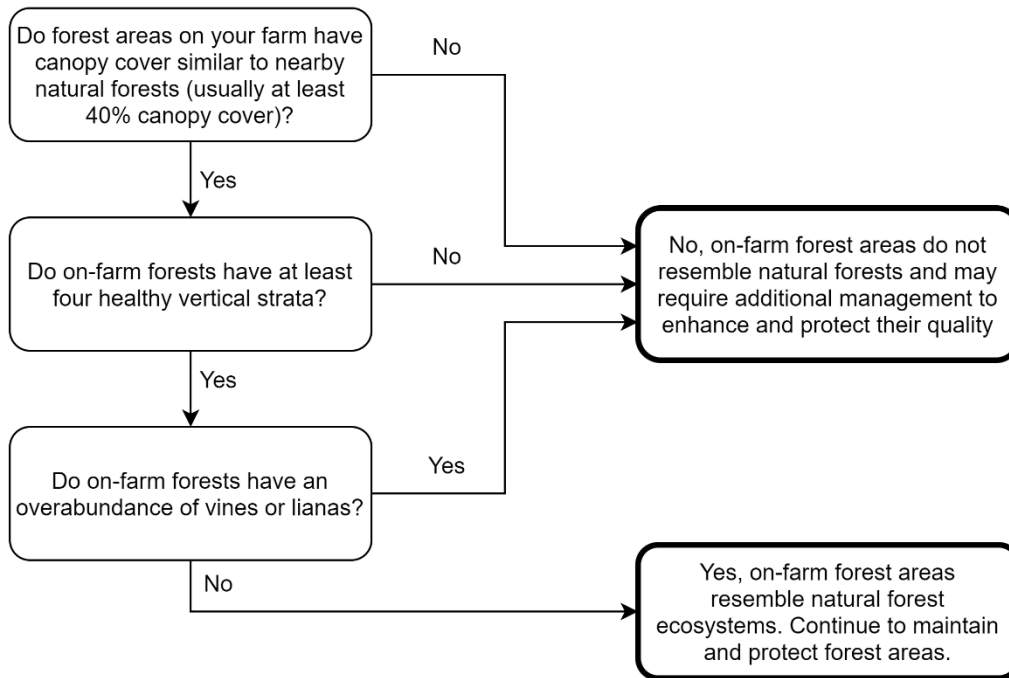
Do forest areas on your farm have canopy cover similar to nearby natural forests (usually at least 40% canopy cover)?

No

Yes

No, on-farm forest areas do not resemble natural forests and may require additional management to enhance and protect their quality

Do on-farm forests have at least four healthy vertical strata?

No

Yes

Do on-farm forests have an overabundance of vines or lianas?

Yes

No

Yes, on-farm forest areas resemble natural forest ecosystems. Continue to maintain and protect forest areas.